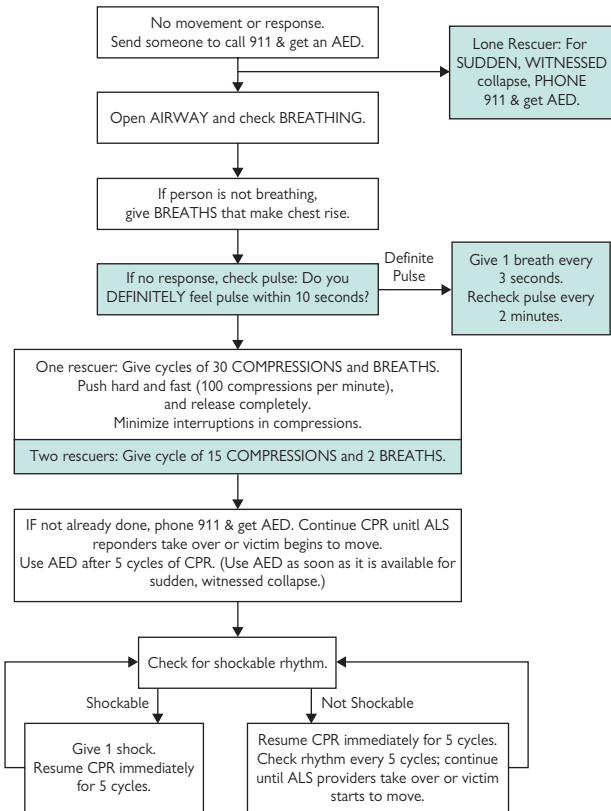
No movement or response.
Send someone to call 911 & get an AED.

Lone Rescuer: For SUDDEN, WITNESSED collapse, PHONE 911 & get AED.

Open AIRWAY and check BREATHING.

If person is not breathing, give BREATHS that make chest rise.

If no response, check pulse: Do you DEFINITELY feel pulse within 10 seconds?

Definite Pulse

Give 1 breath every 3 seconds.
Recheck pulse every 2 minutes.

One rescuer: Give cycles of 30 COMPRESSIONS and BREATHS.
Push hard and fast (100 compressions per minute), and release completely.
Minimize interruptions in compressions.

Two rescuers: Give cycle of 15 COMPRESSIONS and 2 BREATHS.

IF not already done, phone 911 & get AED. Continue CPR unitl ALS reponders take over or victim begins to move.
Use AED after 5 cycles of CPR. (Use AED as soon as it is available for sudden, witnessed collapse.)

Check for shockable rhythm.

Shockable

Not Shockable

Give 1 shock.
Resume CPR immediately for 5 cycles.

Resume CPR immediately for 5 cycles.
Check rhythm every 5 cycles; continue until ALS providers take over or victim starts to move.